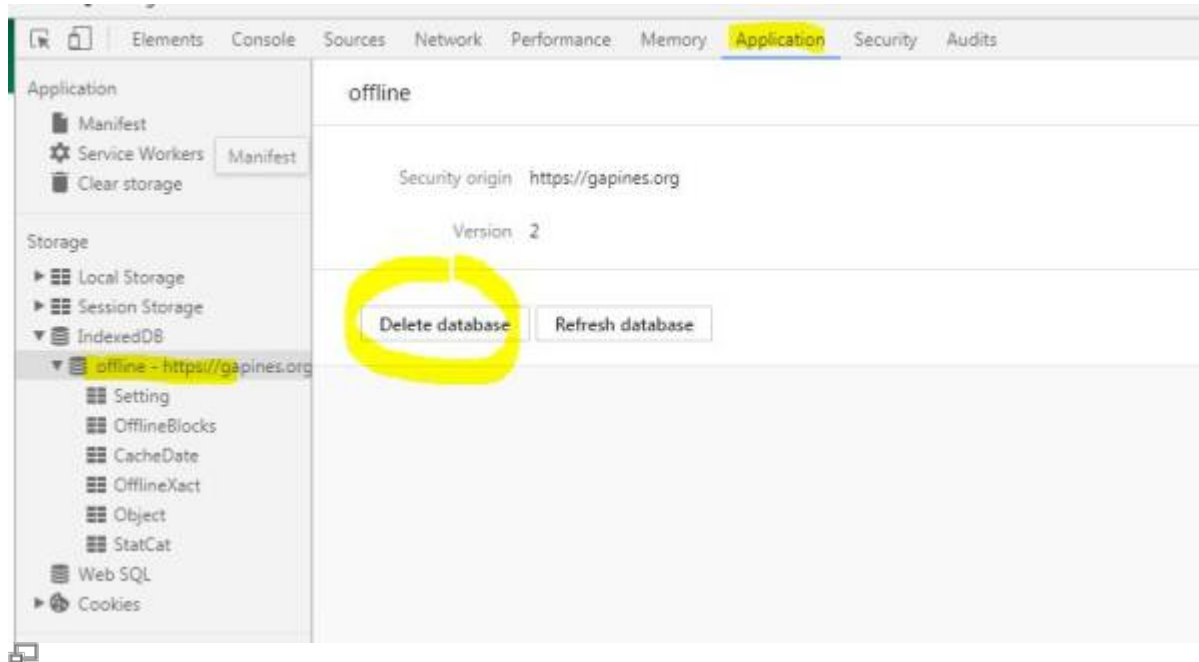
Elements Console Sources Network Performance Memory Application Security Audits

Application
Manifest
Service Workers
Manifest
Clear storage

Storage
Local Storage
Session Storage
IndexedDB
offline - https://gapines.org
Setting
OfflineBlocks
CacheDate
OfflineXact
Object
StatCat
Web SQL
Cookies

offline

Security origin https://gapines.org

Version 2

Delete database
Refresh database